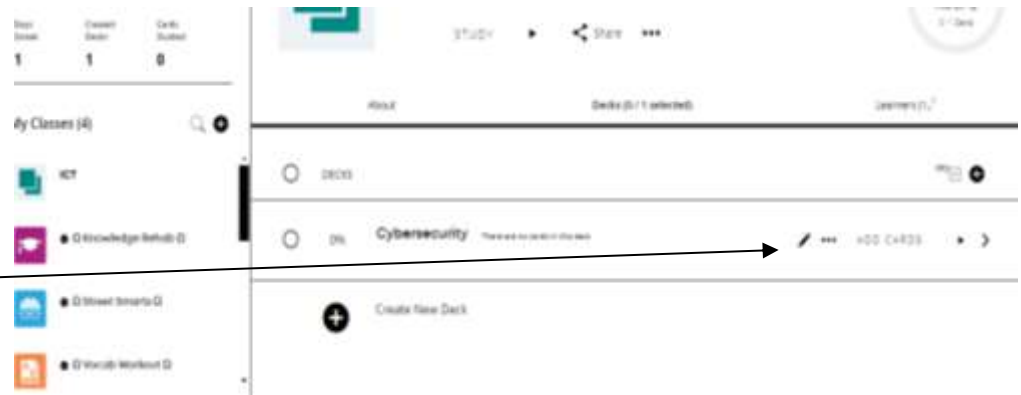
Days Streak
1

Created Decks
1

Cards Studied
0

STUDY

Share

•••

My Classes (4)

ICT

Knowledge Rehab

Street Smarts

Vocab Workout

About

Decks (0 / 1 selected)

Learners

DECKS

0%

Cybersecurity

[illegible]

•••

ADD CARDS

Create New Deck